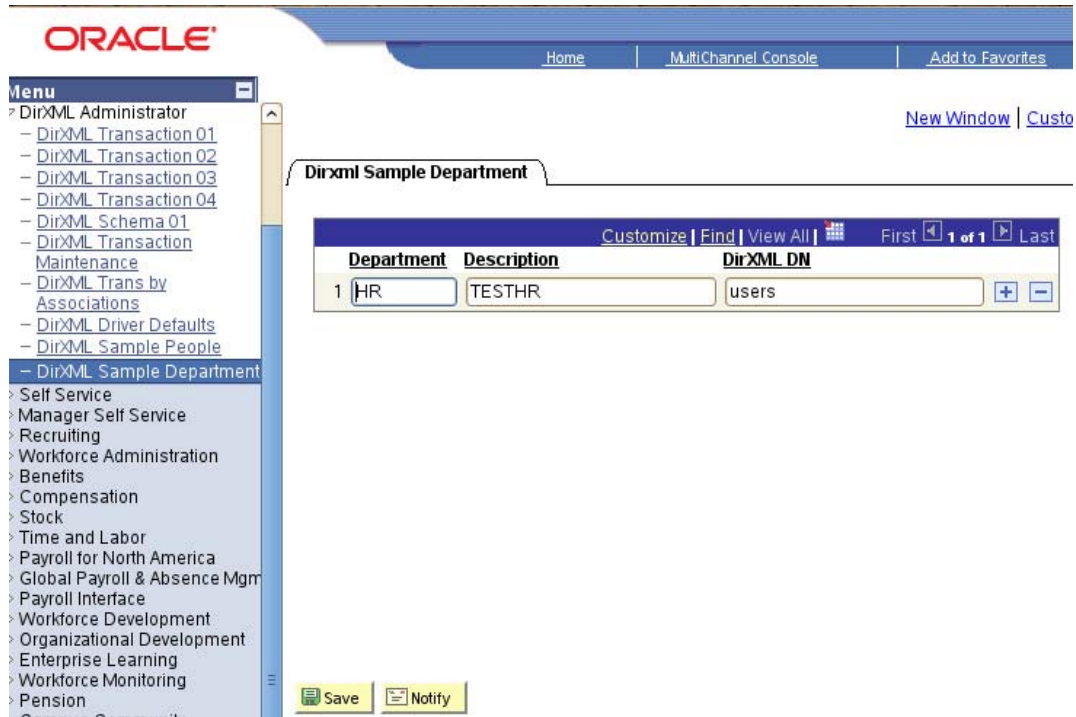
ORACLE

Home | MultiChannel Console | Add to Favorites

Menu
DirXML Administrator
– DirXML Transaction 01
– DirXML Transaction 02
– DirXML Transaction 03
– DirXML Transaction 04
– DirXML Schema 01
– DirXML Transaction Maintenance
– DirXML Trans by Associations
– DirXML Driver Defaults
– DirXML Sample People
– DirXML Sample Department
Self Service
Manager Self Service
Recruiting
Workforce Administration
Benefits
Compensation
Stock
Time and Labor
Payroll for North America
Global Payroll & Absence Mgm
Payroll Interface
Workforce Development
Organizational Development
Enterprise Learning
Workforce Monitoring
Pension

New Window | Custo

Dirxml Sample Department

Customize | Find | View All | First 1 of 1 Last

| | Department | Description | DirXML DN |
|---|---|---|---|
| 1 | HR | TESTHR | users |

Save Notify